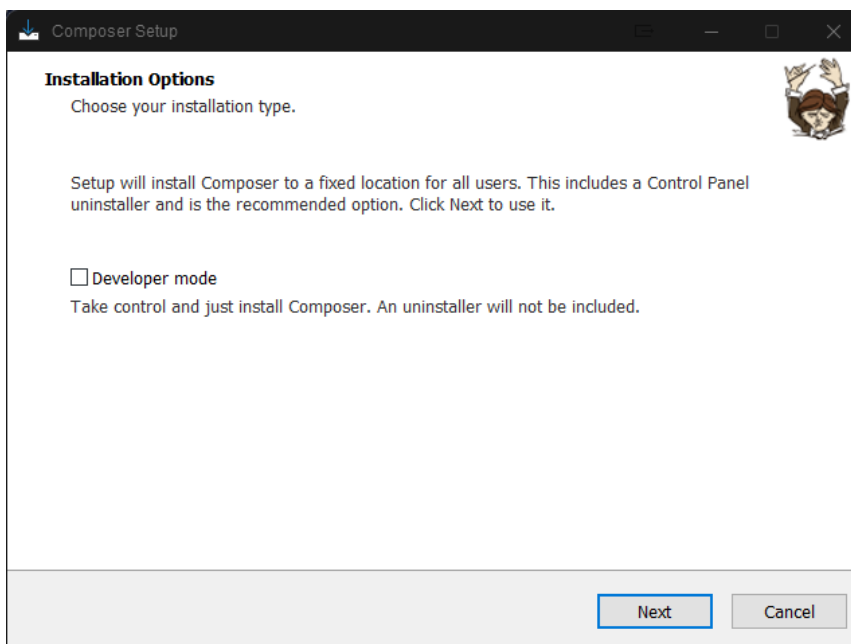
Composer Setup

Installation Options

Choose your installation type.

Setup will install Composer to a fixed location for all users. This includes a Control Panel uninstaller and is the recommended option. Click Next to use it.

Developer mode

Take control and just install Composer. An uninstaller will not be included.

Next

Cancel